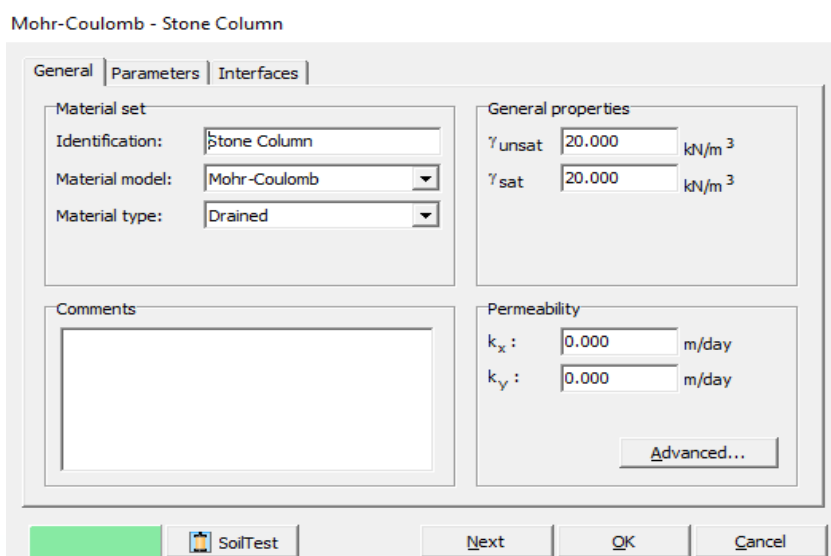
Mohr-Coulomb - Stone Column

General | Parameters | Interfaces

Material set

Identification: Stone Column

Material model: Mohr-Coulomb

Material type: Drained

General properties

$\gamma_{unsat}$ 20.000 kN/m$^3$

$\gamma_{sat}$ 20.000 kN/m$^3$

Comments

Permeability

$k_x$ : 0.000 m/day

$k_y$ : 0.000 m/day

Advanced...

SoilTest

Next

OK

Cancel